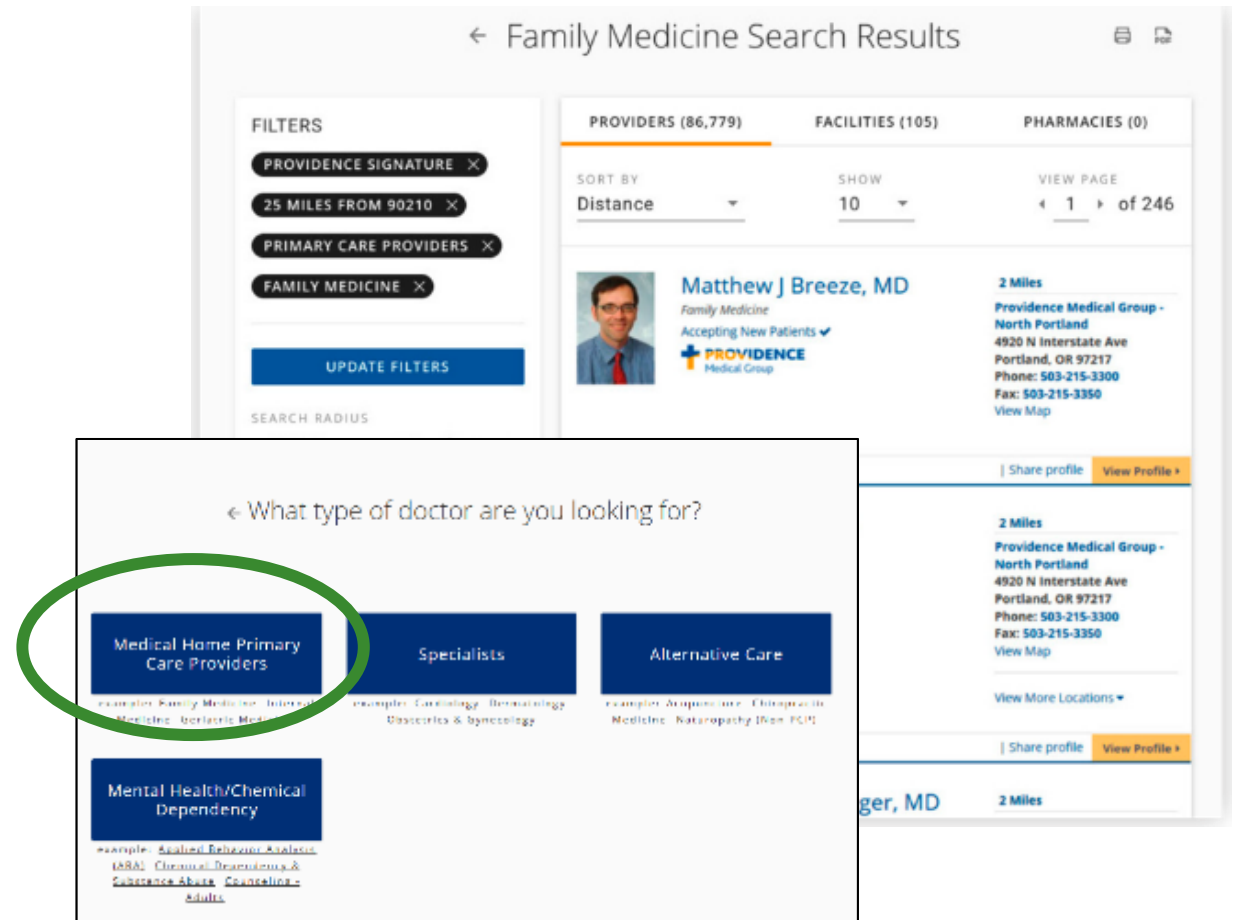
← Family Medicine Search Results

FILTERS
PROVIDENCE SIGNATURE ✕
25 MILES FROM 90210 ✕
PRIMARY CARE PROVIDERS ✕
FAMILY MEDICINE ✕

UPDATE FILTERS

SEARCH RADIUS

PROVIDERS (86,779)
FACILITIES (105)
PHARMACIES (0)

SORT BY
Distance

SHOW
10

VIEW PAGE
1 of 246

Matthew J Breeze, MD
Family Medicine
Accepting New Patients ✓
PROVIDENCE Medical Group

2 Miles
Providence Medical Group - North Portland
4920 N Interstate Ave
Portland, OR 97217
Phone: 503-215-3300
Fax: 503-215-3350
View Map

| Share profile View Profile ›

2 Miles
Providence Medical Group - North Portland
4920 N Interstate Ave
Portland, OR 97217
Phone: 503-215-3300
Fax: 503-215-3350
View Map

View More Locations ▾

| Share profile View Profile ›

ger, MD
2 Miles

← What type of doctor are you looking for?

Medical Home Primary Care Providers
example: Family Medicine, Internal Medicine, Geriatric Medi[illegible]

Specialists
example: Cardiology, Dermatology, Obstetrics & Gynecology

Alternative Care
example: Acupuncture, Chiropractic Medicine, Naturopathy (Non PCP)

Mental Health/Chemical Dependency
example: Applied Behavior Analysis (ABA), Chemical Dependency & Substance Abuse, Counseling - Adults